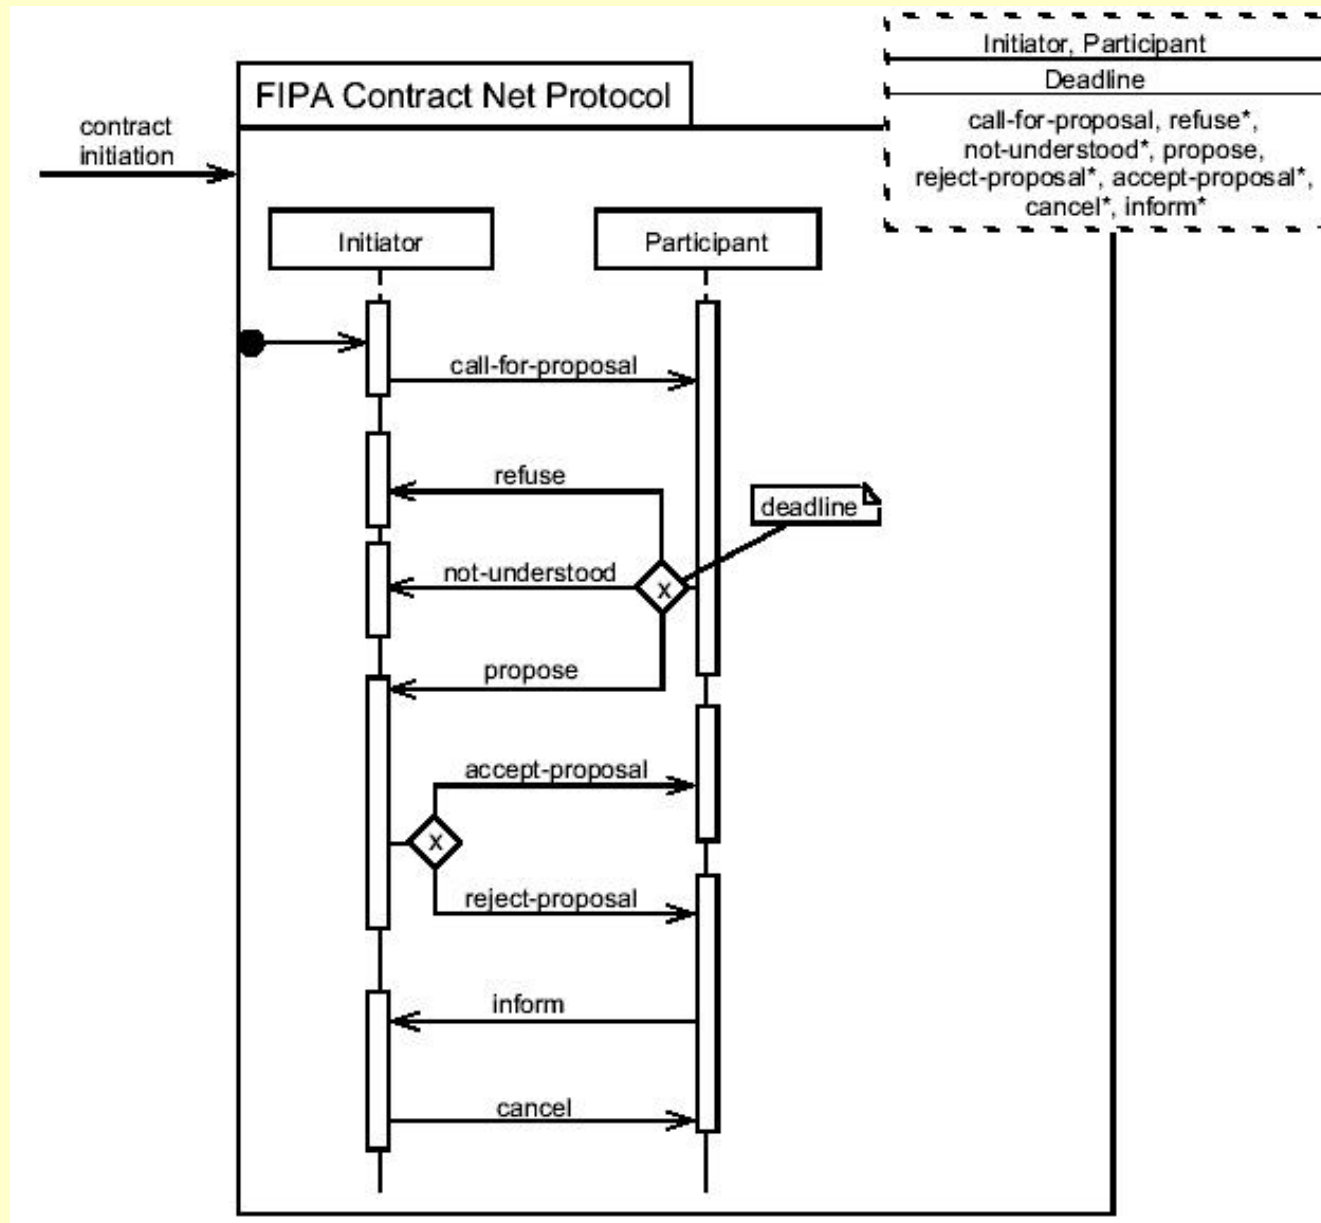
Initiator, Participant
Deadline
call-for-proposal, refuse*, not-understood*, propose, reject-proposal*, accept-proposal*, cancel*, inform*

FIPA Contract Net Protocol

contract initiation

Initiator

Participant

call-for-proposal

refuse

deadline

not-understood

x

propose

accept-proposal

x

reject-proposal

inform

cancel